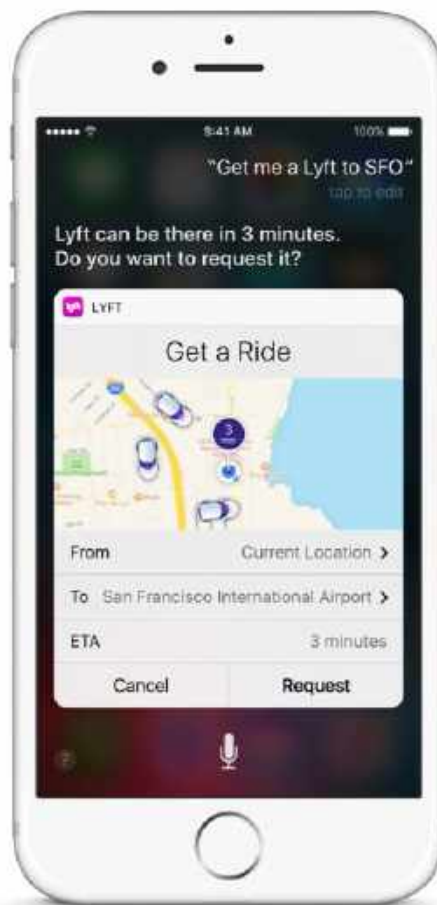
9:41 AM
100%

"Get me a Lyft to SFO"
tap to edit

Lyft can be there in 3 minutes. Do you want to request it?

LYFT

Get a Ride

3

From
Current Location >

To San Francisco International Airport >

ETA
3 minutes

Cancel
Request